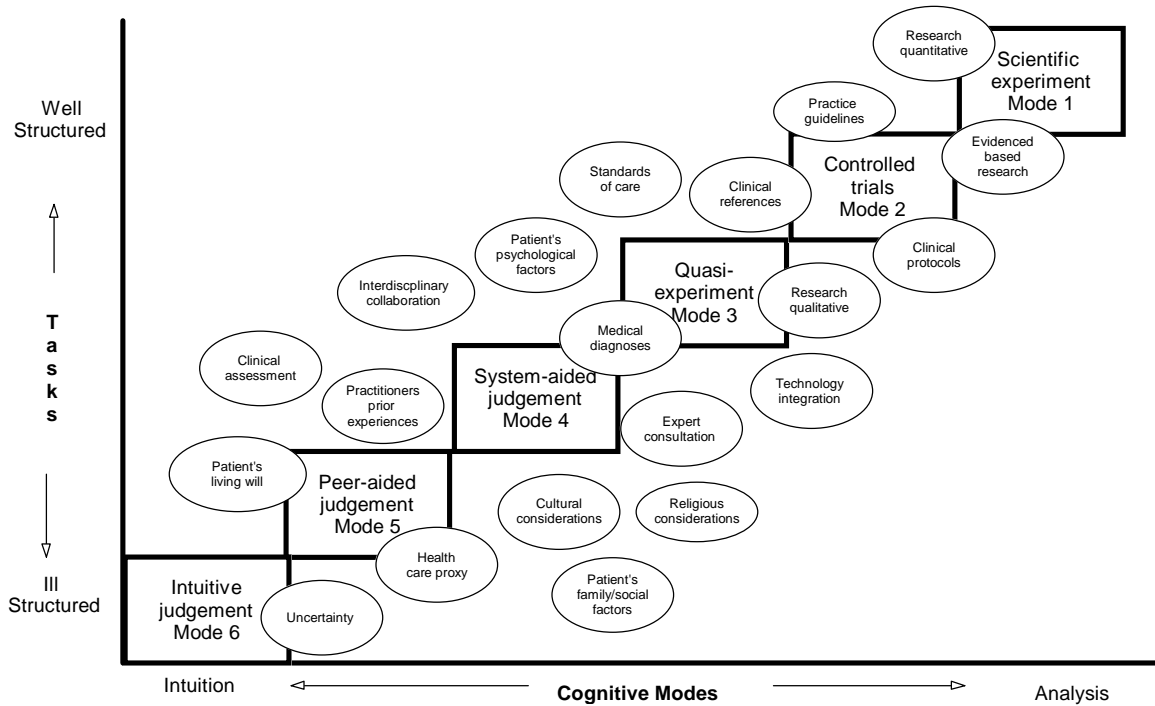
Well Structured

T
a
s
k
s

Ill Structured

Research quantitative

Scientific experiment Mode 1

Practice guidelines

Evidenced based research

Controlled trials Mode 2

Standards of care

Clinical references

Clinical protocols

Patient's psychological factors

Quasi-experiment Mode 3

Interdiscplinary collaboration

Research qualitative

Medical diagnoses

Clinical assessment

System-aided judgement Mode 4

Technology integration

Practitioners prior experiences

Expert consultation

Patient's living will

Peer-aided judgement Mode 5

Cultural considerations

Religious considerations

Health care proxy

Intuitive judgement Mode 6

Uncertainty

Patient's family/social factors

Intuition

Cognitive Modes

Analysis